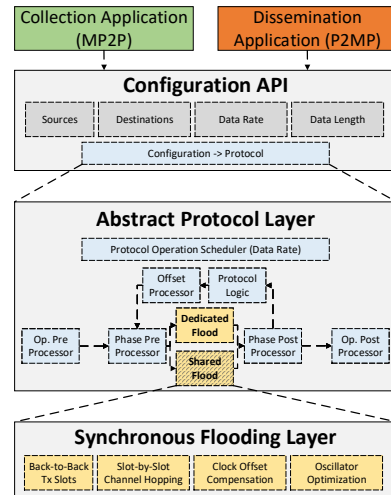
Collection Application (MP2P)

Dissemination Application (P2MP)

Configuration API

Sources

Destinations

Data Rate

Data Length

Configuration -> Protocol

Abstract Protocol Layer

Protocol Operation Scheduler (Data Rate)

Offset Processor

Protocol Logic

Op. Pre Processor

Phase Pre Processor

Dedicated Flood

Shared Flood

Phase Post Processor

Op. Post Processor

Synchronous Flooding Layer

Back-to-Back Tx Slots

Slot-by-Slot Channel Hopping

Clock Offset Compensation

Oscillator Optimization